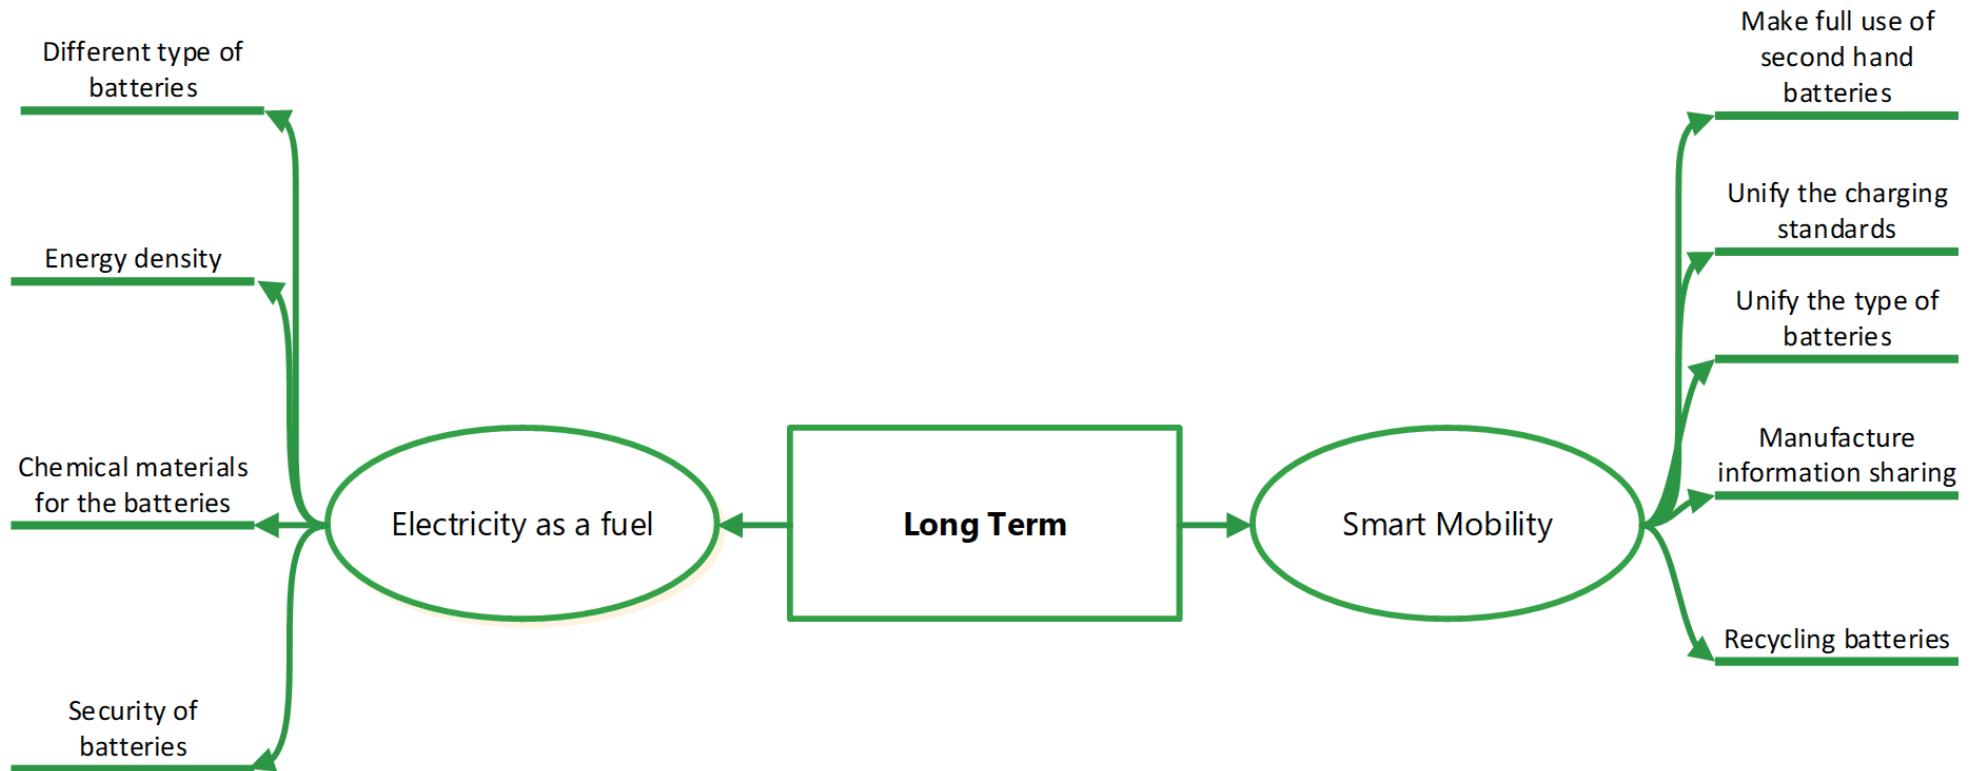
Long Term

Electricity as a fuel

Different type of batteries

Energy density

Chemical materials for the batteries

Security of batteries

Smart Mobility

Make full use of second hand batteries

Unify the charging standards

Unify the type of batteries

Manufacture information sharing

Recycling batteries